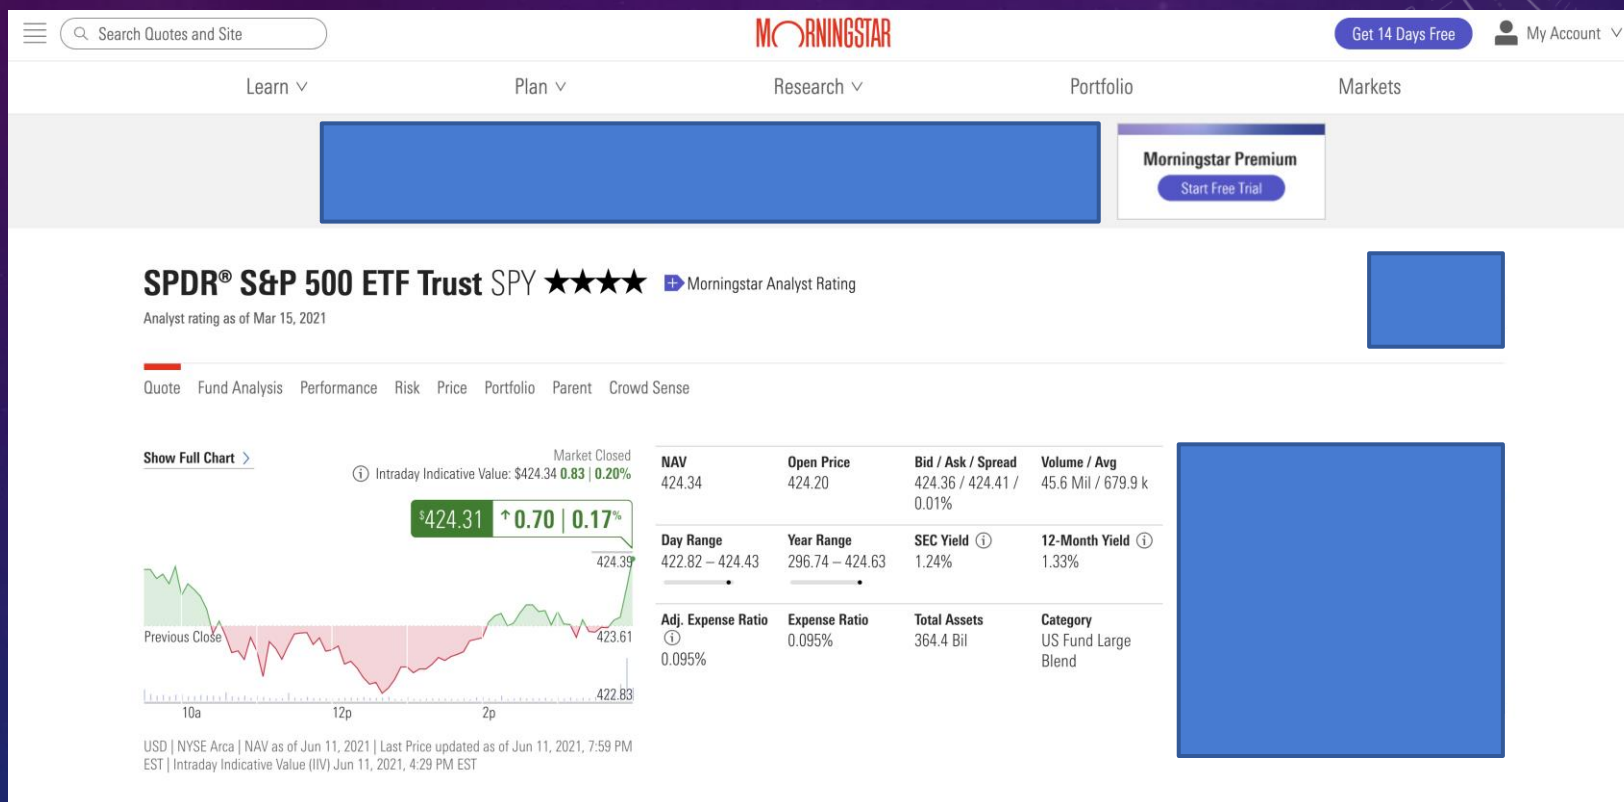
Search Quotes and Site

MORNINGSTAR

Get 14 Days Free

My Account

Learn Plan Research Portfolio Markets

Morningstar Premium

Start Free Trial

SPDR® S&P 500 ETF Trust SPY ★★★★ Morningstar Analyst Rating

Analyst rating as of Mar 15, 2021

Quote Fund Analysis Performance Risk Price Portfolio Parent Crowd Sense

Show Full Chart

Market Closed

Intraday Indicative Value: \$424.34 0.83 | 0.20%

\$424.31 ↑0.70 | 0.17%

424.39

Previous Close

423.61

422.83

10a 12p 2p

USD | NYSE Arca | NAV as of Jun 11, 2021 | Last Price updated as of Jun 11, 2021, 7:59 PM EST | Intraday Indicative Value (IIV) Jun 11, 2021, 4:29 PM EST

| NAV | Open Price | Bid / Ask / Spread | Volume / Avg |
|---|---|---|---|
| 424.34 | 424.20 | 424.36 / 424.41 / 0.01% | 45.6 Mil / 679.9 k |
| Day Range | Year Range | SEC Yield | 12-Month Yield |
| 422.82 – 424.43 | 296.74 – 424.63 | 1.24% | 1.33% |
| Adj. Expense Ratio | Expense Ratio | Total Assets | Category |
| 0.095% | 0.095% | 364.4 Bil | US Fund Large Blend |